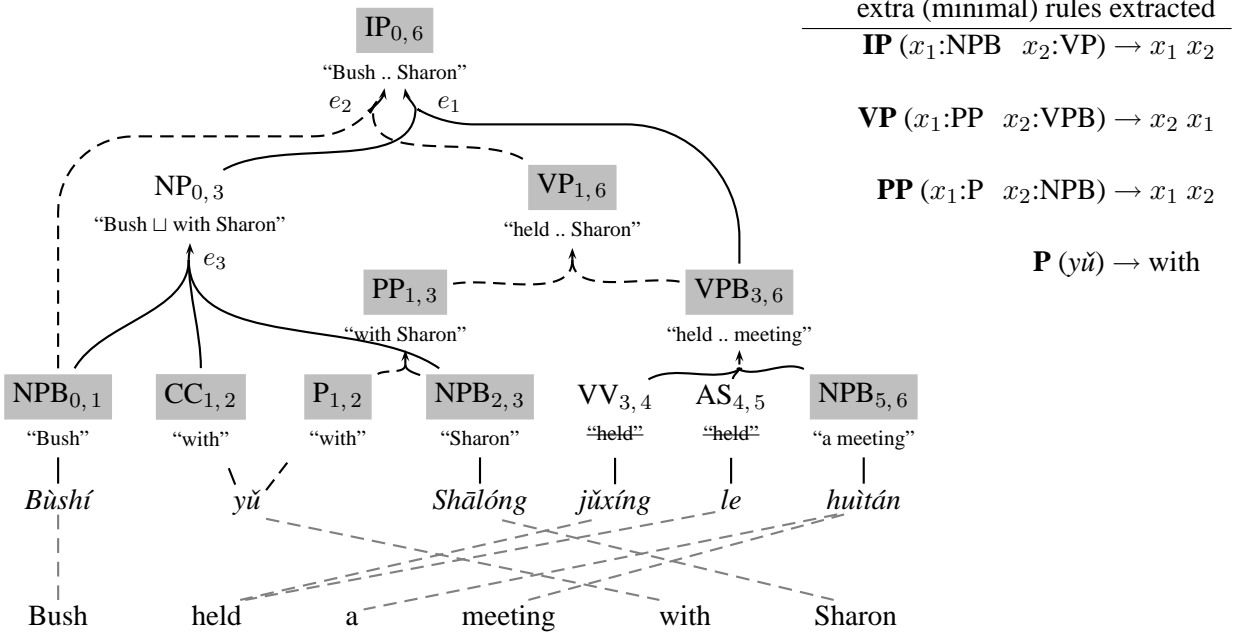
$IP_{0,6}$
"Bush .. Sharon"
$e_2$ $e_1$
$NP_{0,3}$
"Bush ⊔ with Sharon"
$e_3$
$VP_{1,6}$
"held .. Sharon"
$PP_{1,3}$
"with Sharon"
$VPB_{3,6}$
"held .. meeting"
$NPB_{0,1}$
"Bush"
$CC_{1,2}$
"with"
$P_{1,2}$
"with"
$NPB_{2,3}$
"Sharon"
$VV_{3,4}$
"held"
$AS_{4,5}$
"held"
$NPB_{5,6}$
"a meeting"

Bùshí yǔ Shālóng jǔxíng le huìtán

Bush held a meeting with Sharon

extra (minimal) rules extracted
**IP** ($x_1$:NPB $x_2$:VP) $\rightarrow x_1\ x_2$
**VP** ($x_1$:PP $x_2$:VPB) $\rightarrow x_2\ x_1$
**PP** ($x_1$:P $x_2$:NPB) $\rightarrow x_1\ x_2$
**P** (yǔ) $\rightarrow$ with